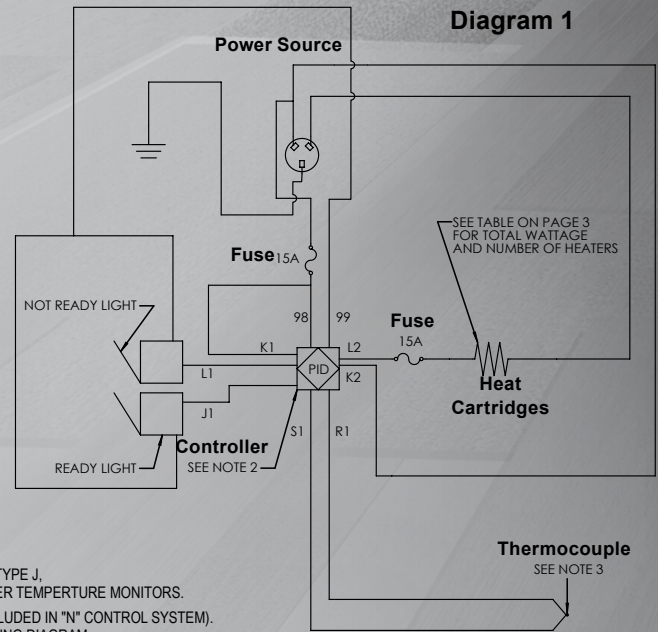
Diagram 1

Power Source

Fuse 15A

SEE TABLE ON PAGE 3 FOR TOTAL WATTAGE AND NUMBER OF HEATERS

NOT READY LIGHT

98

99

Fuse

15A

K1

L2

L1

PID

K2

Heat Cartridges

J1

S1

R1

Controller

SEE NOTE 2

READY LIGHT

Thermocouple

SEE NOTE 3

TYPE J,

ER TEMPERTURE MONITORS.

LUDED IN "N" CONTROL SYSTEM).

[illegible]